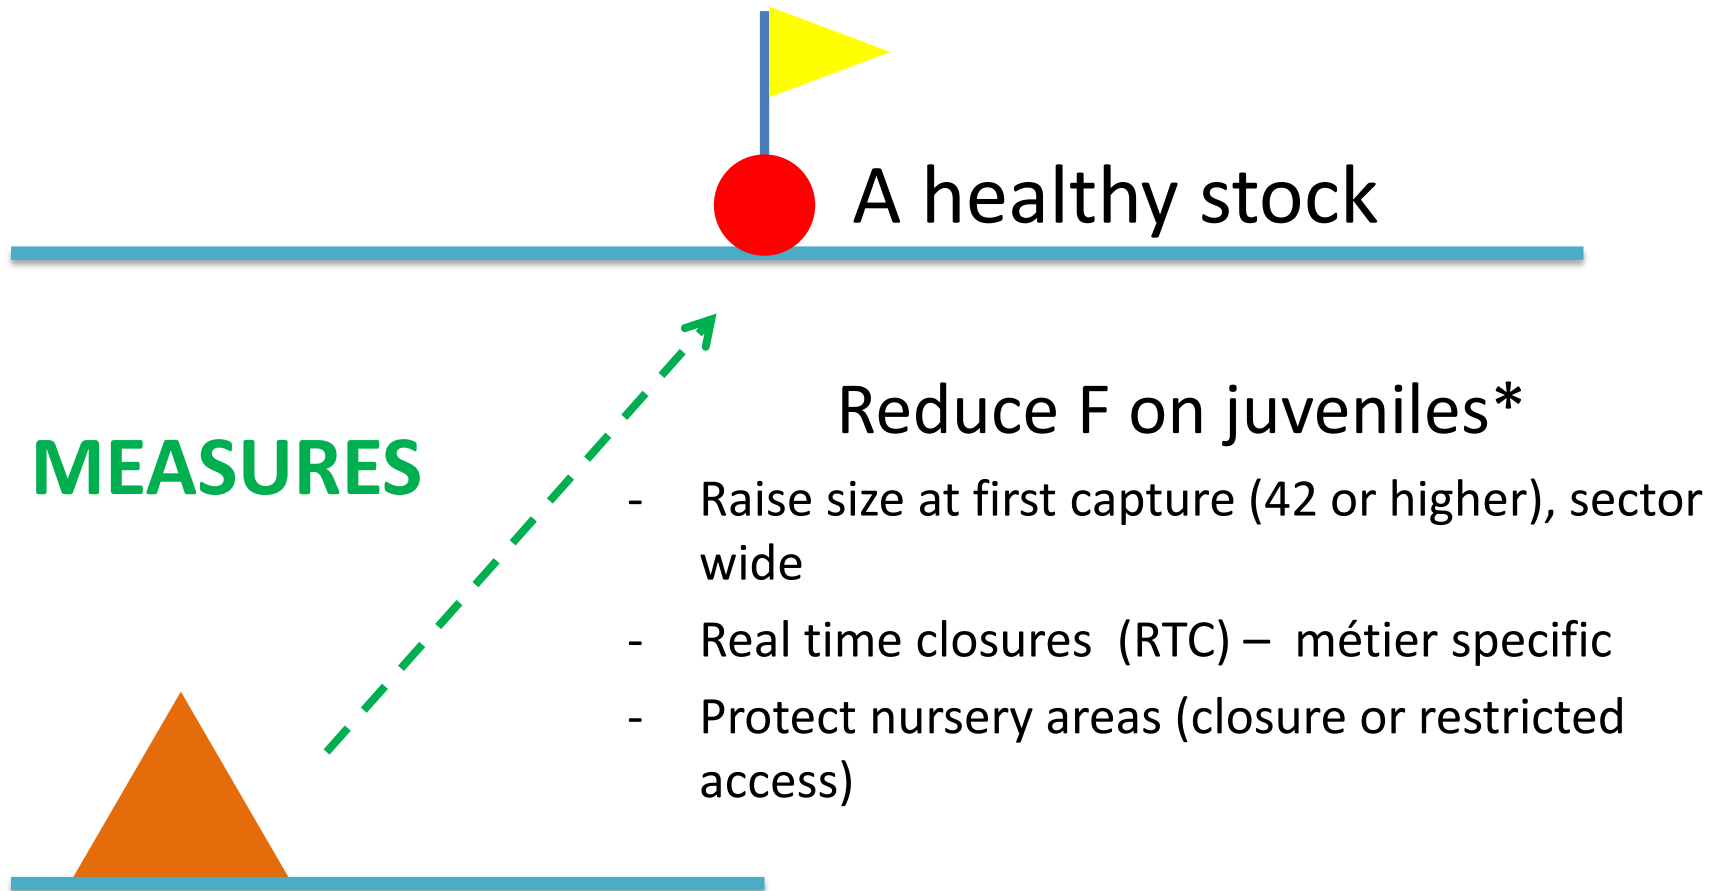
A healthy stock

MEASURES

Reduce F on juveniles*

- Raise size at first capture (42 or higher), sector wide
- Real time closures (RTC) – métier specific
- Protect nursery areas (closure or restricted access)